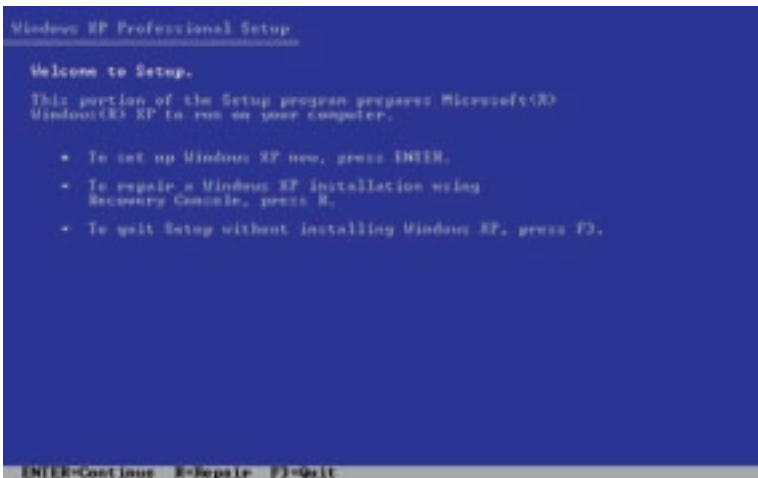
Windows XP Professional Setup

Welcome to Setup.

This portion of the Setup program prepares Microsoft(R) Windows(R) XP to run on your computer.

• To set up Windows XP now, press ENTER.

• To repair a Windows XP installation using Recovery Console, press R.

• To quit Setup without installing Windows XP, press F3.

ENTER=Continue R=Repair F3=Quit